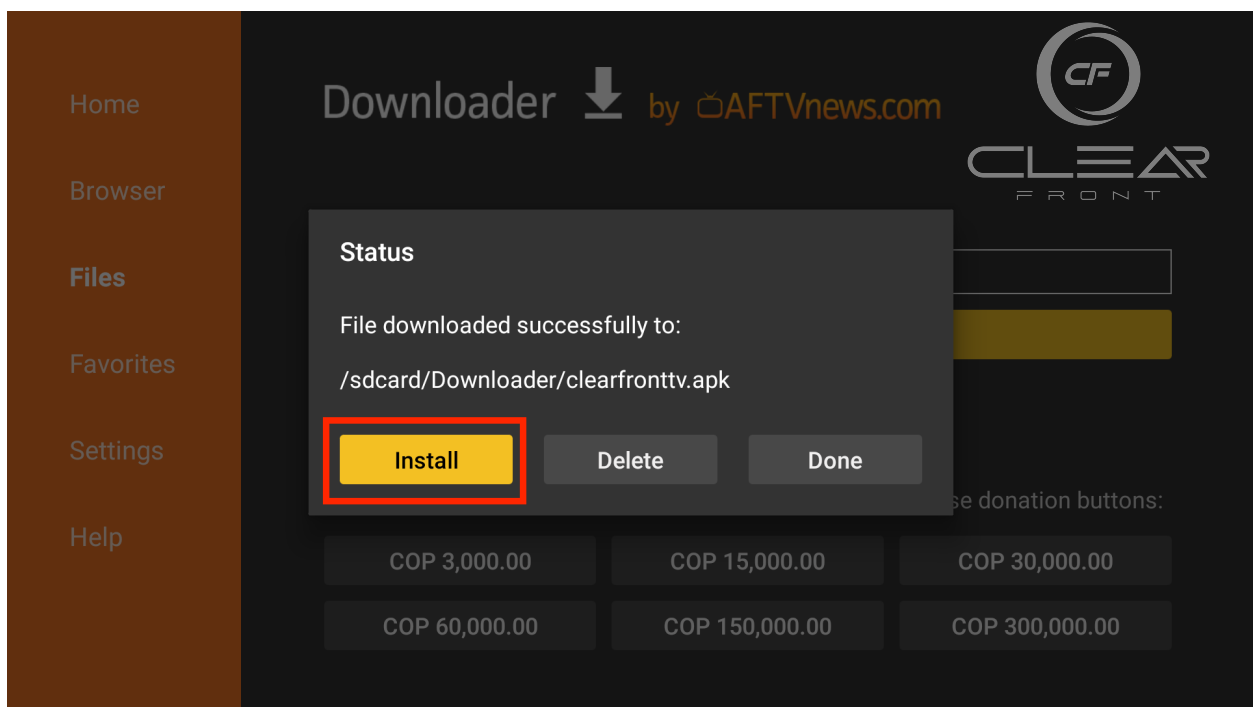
Home

Browser

Files

Favorites

Settings

Help

Downloader by AFTVnews.com

CF
CLEAR
FRONT

Status

File downloaded successfully to:

/sdcard/Downloader/clearfronttv.apk

Install

Delete

Done

se donation buttons:

COP 3,000.00

COP 15,000.00

COP 30,000.00

COP 60,000.00

COP 150,000.00

COP 300,000.00